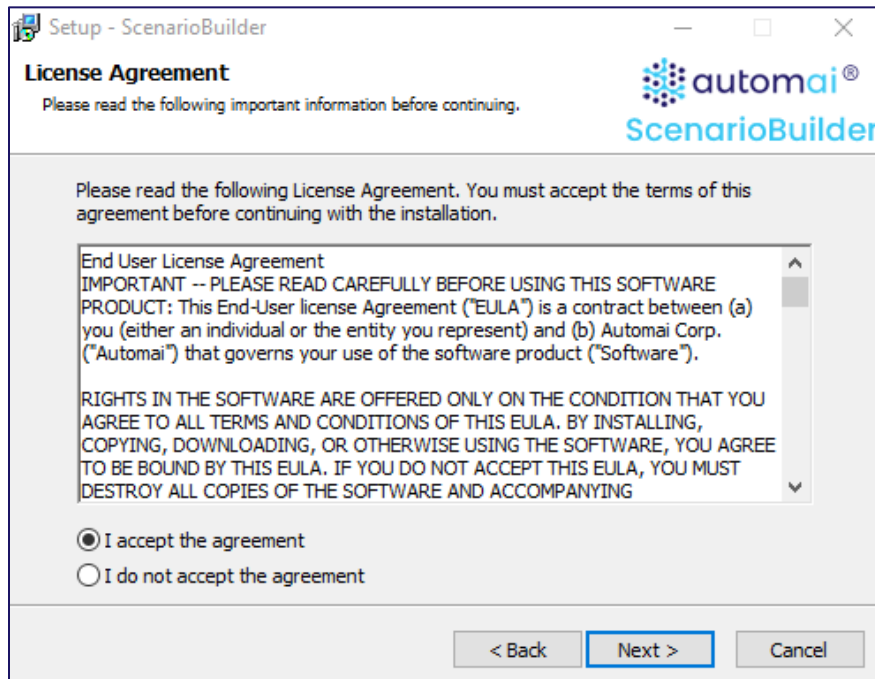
Setup - ScenarioBuilder

License Agreement

Please read the following important information before continuing.

automai®

ScenarioBuilder

Please read the following License Agreement. You must accept the terms of this agreement before continuing with the installation.

End User License Agreement
IMPORTANT -- PLEASE READ CAREFULLY BEFORE USING THIS SOFTWARE PRODUCT: This End-User license Agreement ("EULA") is a contract between (a) you (either an individual or the entity you represent) and (b) Automai Corp. ("Automai") that governs your use of the software product ("Software").

RIGHTS IN THE SOFTWARE ARE OFFERED ONLY ON THE CONDITION THAT YOU AGREE TO ALL TERMS AND CONDITIONS OF THIS EULA. BY INSTALLING, COPYING, DOWNLOADING, OR OTHERWISE USING THE SOFTWARE, YOU AGREE TO BE BOUND BY THIS EULA. IF YOU DO NOT ACCEPT THIS EULA, YOU MUST DESTROY ALL COPIES OF THE SOFTWARE AND ACCOMPANYING

I accept the agreement

I do not accept the agreement

< Back

Next >

Cancel